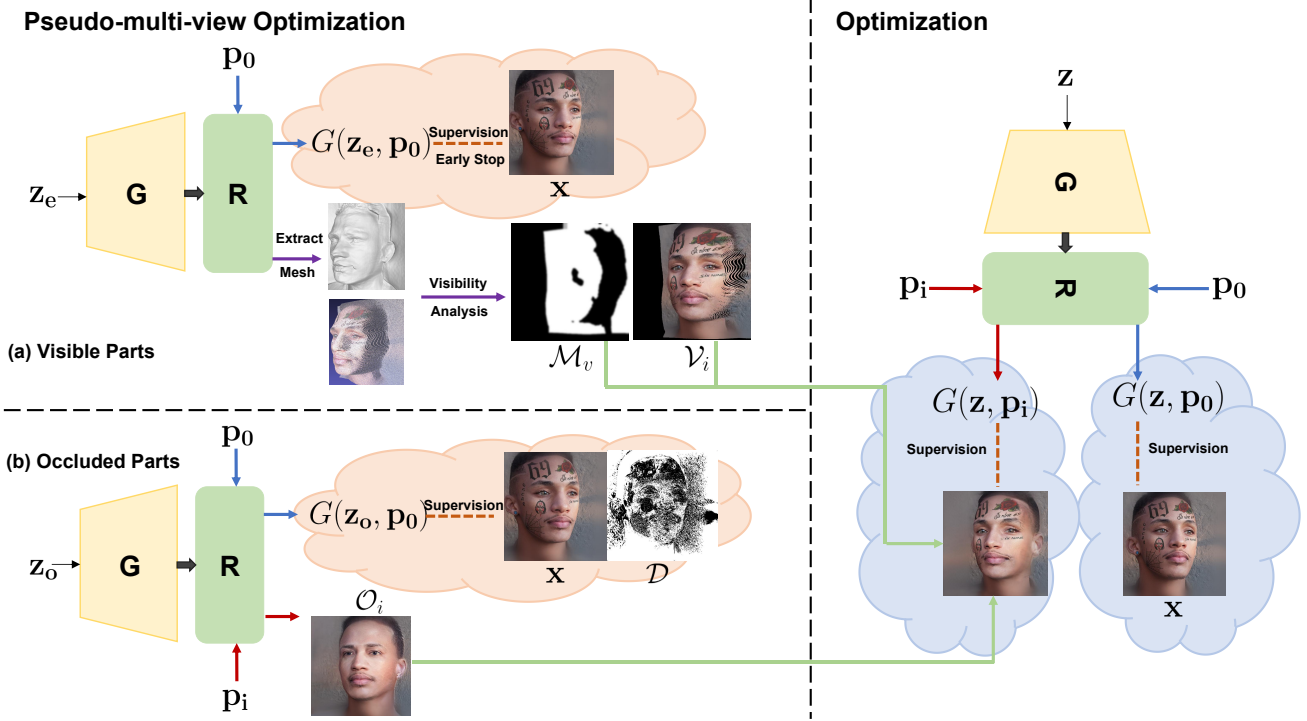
Pseudo-multi-view Optimization

$\mathbf{p_0}$

$G(\mathbf{z_e}, \mathbf{p_0})$ Supervision Early Stop

$\mathbf{x}$

$\mathbf{z_e}$ G R

Extract Mesh

Visibility Analysis

$\mathcal{M}_v$ $\mathcal{V}_i$

(a) Visible Parts

(b) Occluded Parts

$\mathbf{p_0}$

$G(\mathbf{z_o}, \mathbf{p_0})$ Supervision

$\mathbf{x}$ $\mathcal{D}$

$\mathbf{z_o}$ G R

$\mathcal{O}_i$

$\mathbf{p_i}$

Optimization

$\mathbf{z}$

G

$\mathbf{p_i}$ R $\mathbf{p_0}$

$G(\mathbf{z}, \mathbf{p_i})$ $G(\mathbf{z}, \mathbf{p_0})$

Supervision Supervision

$\mathbf{x}$